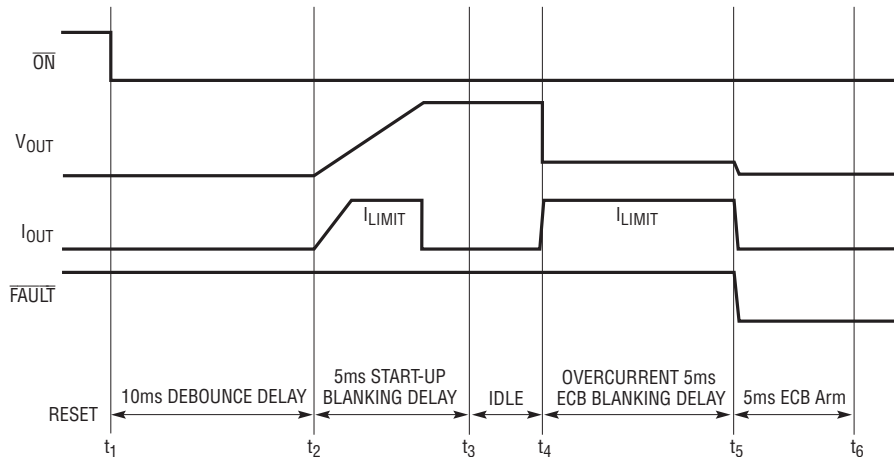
$\overline{ON}$

$V_{OUT}$

$I_{LIMIT}$

$I_{LIMIT}$

$I_{OUT}$

$\overline{FAULT}$

RESET

10ms DEBOUNCE DELAY

5ms START-UP BLANKING DELAY

IDLE

OVERCURRENT 5ms ECB BLANKING DELAY

5ms ECB Arm

$t_1$ $t_2$ $t_3$ $t_4$ $t_5$ $t_6$